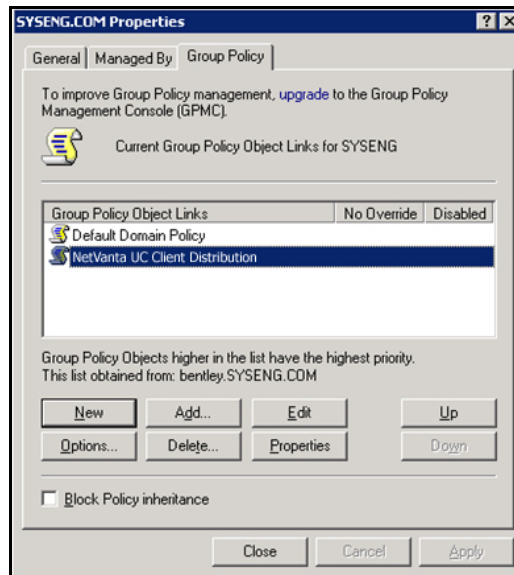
SYSENG.COM Properties ? X

General | Managed By | Group Policy

To improve Group Policy management, upgrade to the Group Policy Management Console (GPMC).

Current Group Policy Object Links for SYSENG

| Group Policy Object Links | No Override | Disabled |
|---|---|---|
| Default Domain Policy | | |
| NetVanta UC Client Distribution | | |

Group Policy Objects higher in the list have the highest priority.
This list obtained from: bentley.SYSENG.COM

New | Add... | Edit | Up
Options... | Delete... | Properties | Down

Block Policy inheritance

Close | Cancel | Apply